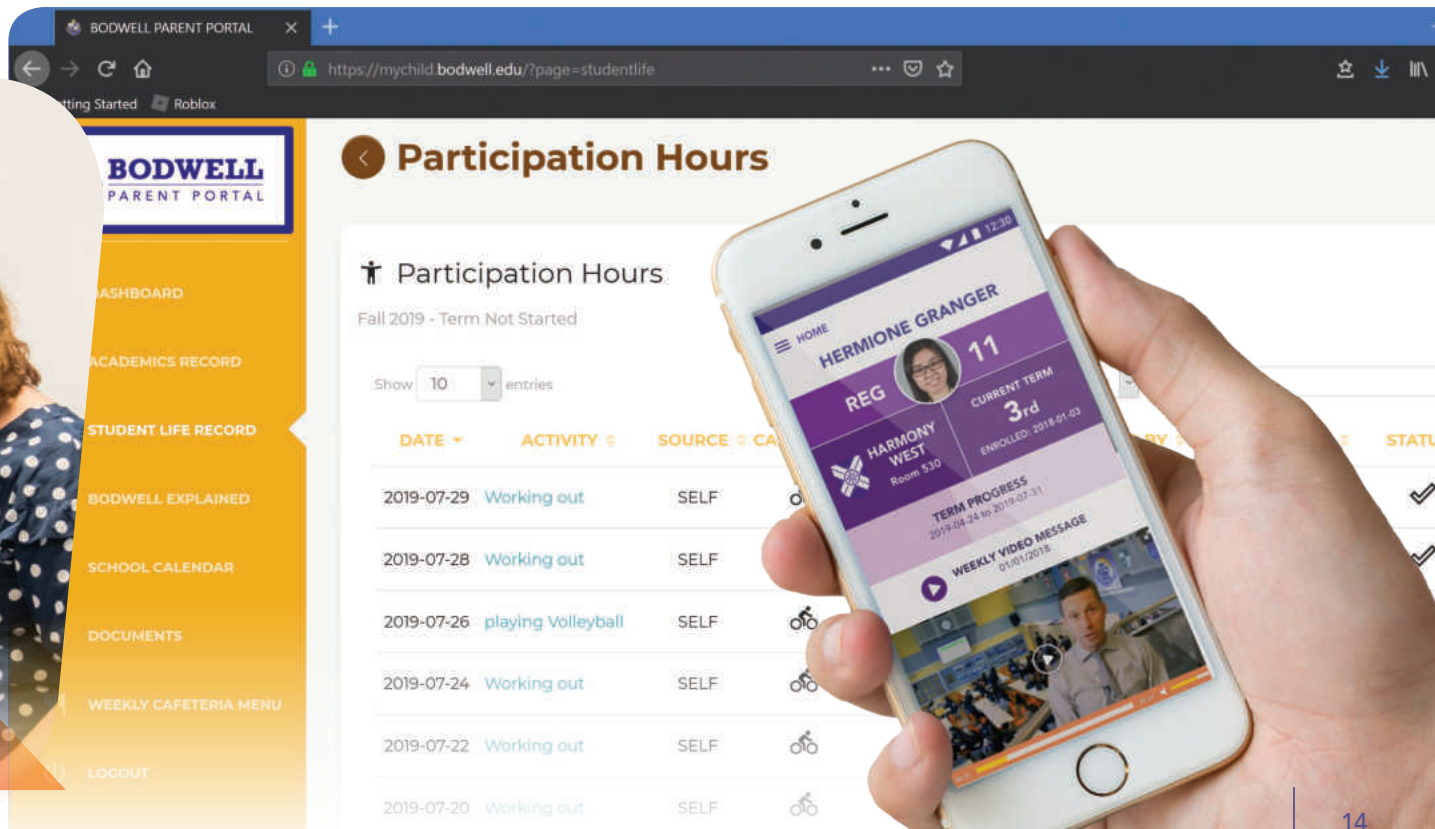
BODWELL PARENT PORTAL

https://mychild.bodwell.edu/?page=studentlife

tting Started Roblox

BODWELL
PARENT PORTAL

ASHBOARD
ACADEMICS RECORD
STUDENT LIFE RECORD
BODWELL EXPLAINED
SCHOOL CALENDAR
DOCUMENTS
WEEKLY CAFETERIA MENU
LOGOUT

Participation Hours

Participation Hours
Fall 2019 - Term Not Started

Show 10 entries

| DATE | ACTIVITY | SOURCE | CA |
|---|---|---|---|
| 2019-07-29 | Working out | SELF | |
| 2019-07-28 | Working out | SELF | |
| 2019-07-26 | playing Volleyball | SELF | |
| 2019-07-24 | Working out | SELF | |
| 2019-07-22 | Working out | SELF | |
| 2019-07-20 | Working out | SELF | |

RY
STATU

12:30
HOME
HERMIONE GRANGER
REG
11
CURRENT TERM
3rd
ENROLLED: 2018-01-03
HARMONY WEST
Room 530
TERM PROGRESS
2019-04-24 to 2019-07-31
WEEKLY VIDEO MESSAGE
01/01/2018

14